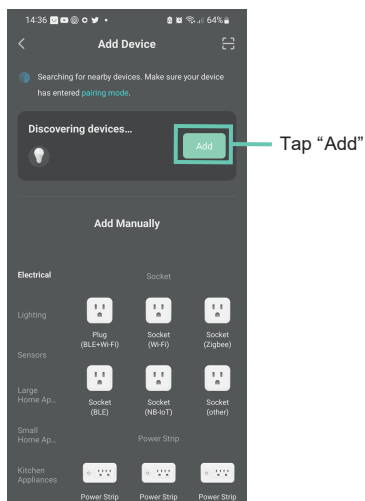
14:36 64%

Add Device

Searching for nearby devices. Make sure your device has entered pairing mode.

Discovering devices...

Add

Tap “Add”

Add Manually

Electrical

Socket

Lighting

Plug (BLE+Wi-Fi)

Socket (Wi-Fi)

Socket (Zigbee)

Sensors

Large Home Ap...

Socket (BLE)

Socket (NB-IoT)

Socket (other)

Small Home Ap...

Power Strip

Kitchen Appliances

Power Strip

Power Strip

Power Strip